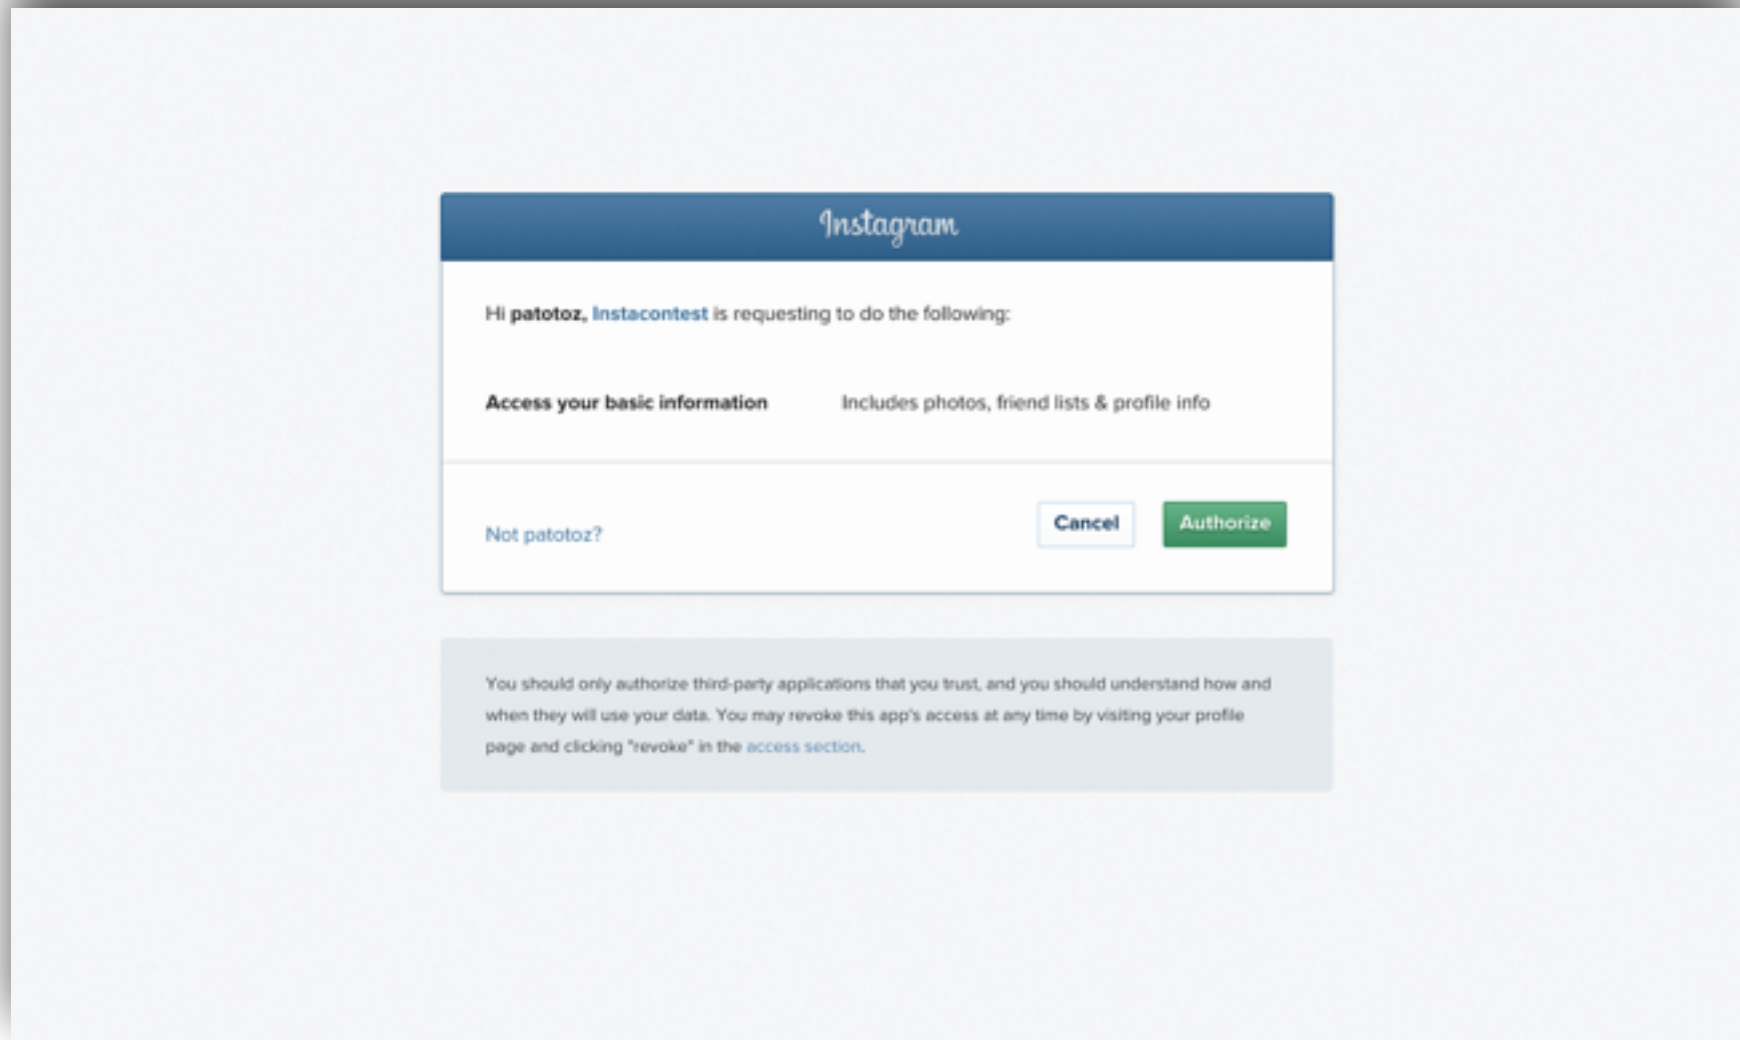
Instagram

Hi patotoz, Instacontest is requesting to do the following:

Access your basic information Includes photos, friend lists & profile info

Not patotoz?

Cancel

Authorize

You should only authorize third-party applications that you trust, and you should understand how and when they will use your data. You may revoke this app's access at any time by visiting your profile page and clicking "revoke" in the access section.